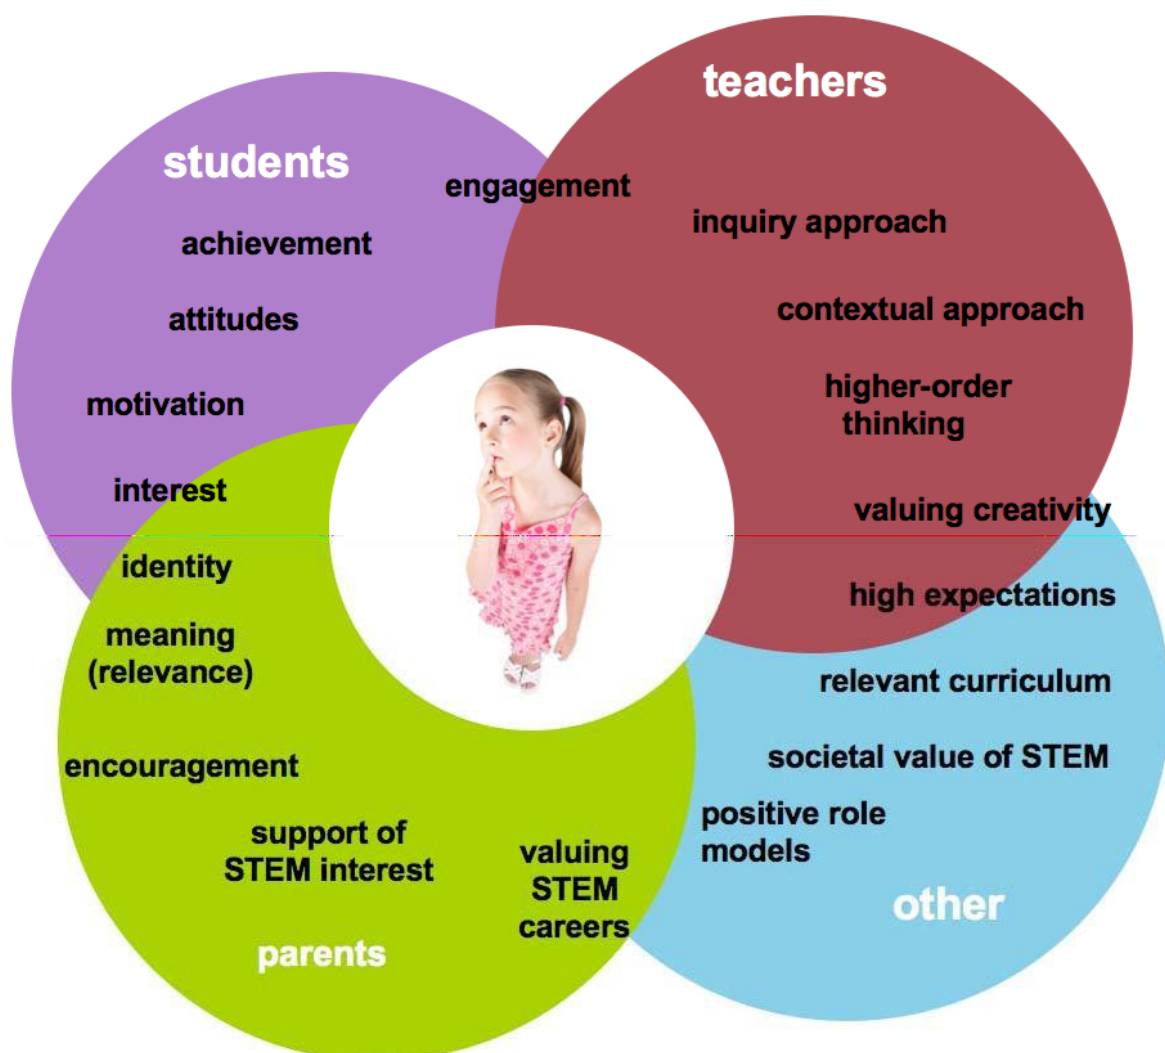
teachers

students

engagement

inquiry approach

achievement

attitudes

contextual approach

motivation

higher-order thinking

interest

valuing creativity

identity

high expectations

meaning (relevance)

relevant curriculum

encouragement

societal value of STEM

positive role models

support of STEM interest

valuing STEM careers

other

parents